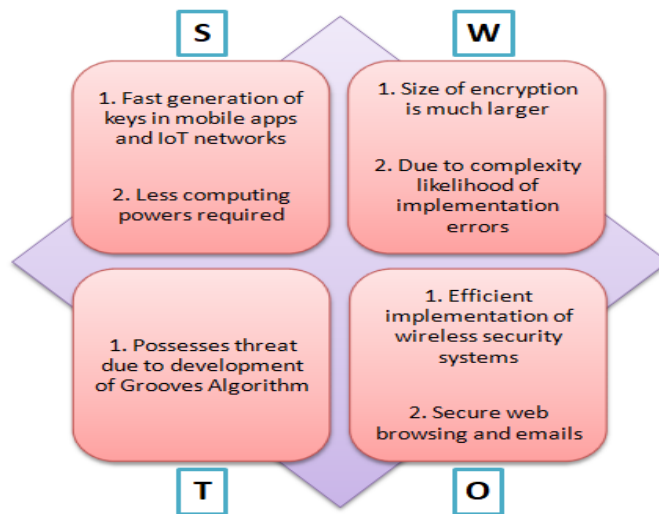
S

1. Fast generation of keys in mobile apps and IoT networks

2. Less computing powers required

W

1. Size of encryption is much larger

2. Due to complexity likelihood of implementation errors

1. Possesses threat due to development of Grooves Algorithm

T

1. Efficient implementation of wireless security systems

2. Secure web browsing and emails

O